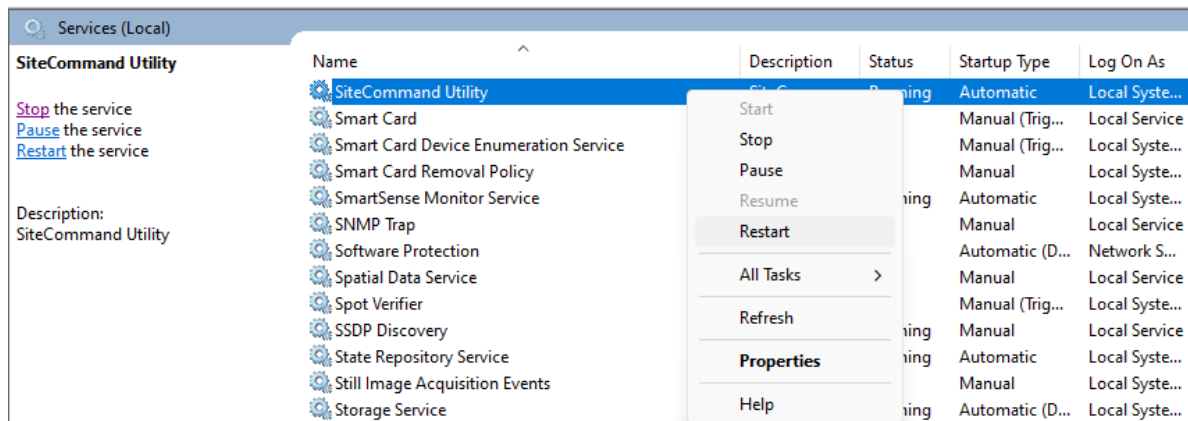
Services (Local)

SiteCommand Utility

Stop the service
Pause the service
Restart the service

Description:
SiteCommand Utility

| Name | Description | Status | Startup Type | Log On As |
|---|---|---|---|---|
| SiteCommand Utility | SiteC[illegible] | R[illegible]ning | Automatic | Local Syste... |
| Smart Card | | | Manual (Trig... | Local Service |
| Smart Card Device Enumeration Service | | | Manual (Trig... | Local Syste... |
| Smart Card Removal Policy | | | Manual | Local Syste... |
| SmartSense Monitor Service | | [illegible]ning | Automatic | Local Syste... |
| SNMP Trap | | | Manual | Local Service |
| Software Protection | | | Automatic (D... | Network S... |
| Spatial Data Service | | | Manual | Local Service |
| Spot Verifier | | | Manual (Trig... | Local Syste... |
| SSDP Discovery | | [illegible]ning | Manual | Local Service |
| State Repository Service | | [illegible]ning | Automatic | Local Syste... |
| Still Image Acquisition Events | | | Manual | Local Syste... |
| Storage Service | | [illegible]ning | Automatic (D... | Local Syste... |

Start
Stop
Pause
Resume
Restart
All Tasks >
Refresh
Properties
Help